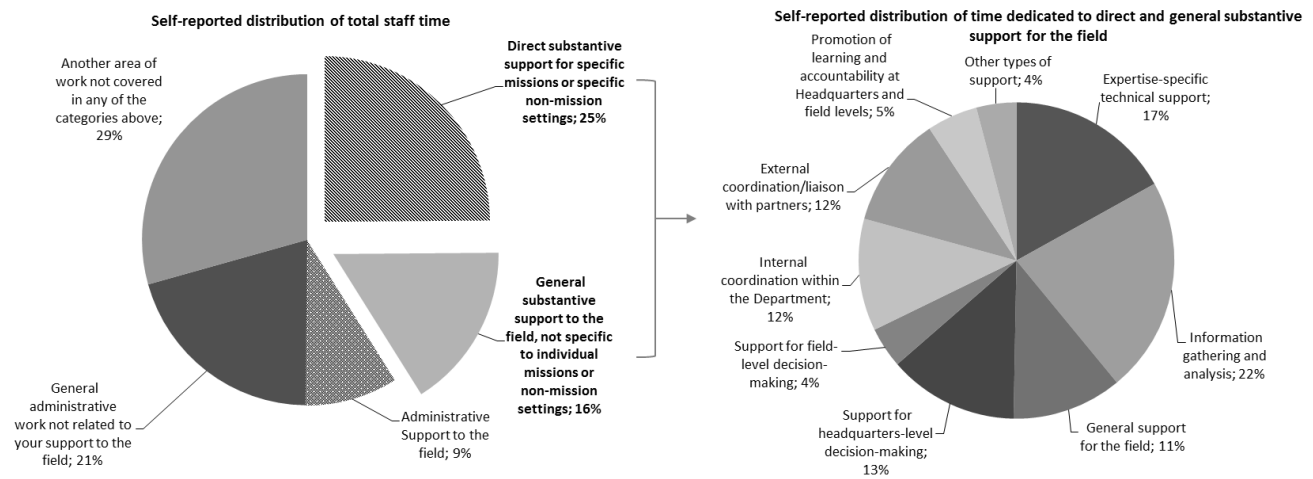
Self-reported distribution of total staff time

Another area of work not covered in any of the categories above; 29%

Direct substantive support for specific missions or specific non-mission settings; 25%

General substantive support to the field, not specific to individual missions or non-mission settings; 16%

Administrative Support to the field; 9%

General administrative work not related to your support to the field; 21%

Self-reported distribution of time dedicated to direct and general substantive support for the field

Promotion of learning and accountability at Headquarters and field levels; 5%

Other types of support; 4%

Expertise-specific technical support; 17%

External coordination/liaison with partners; 12%

Internal coordination within the Department; 12%

Information gathering and analysis; 22%

Support for field-level decision-making; 4%

Support for headquarters-level decision-making; 13%

General support for the field; 11%